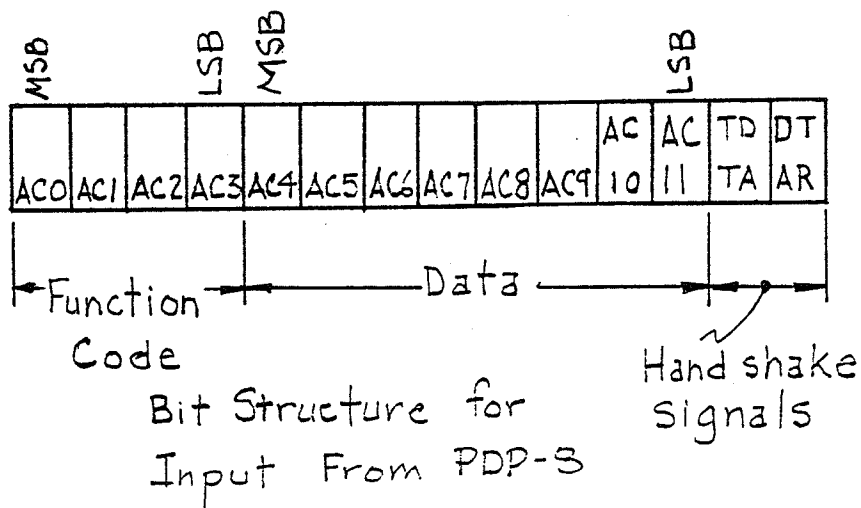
MSB LSB MSB LSB

| AC0 | AC1 | AC2 | AC3 | AC4 | AC5 | AC6 | AC7 | AC8 | AC9 | AC 10 | AC 11 | TD TA | DT AR |
|---|---|---|---|---|---|---|---|---|---|---|---|---|---|

Function Code

Data

Hand shake Signals

Bit Structure for Input From PDP-8